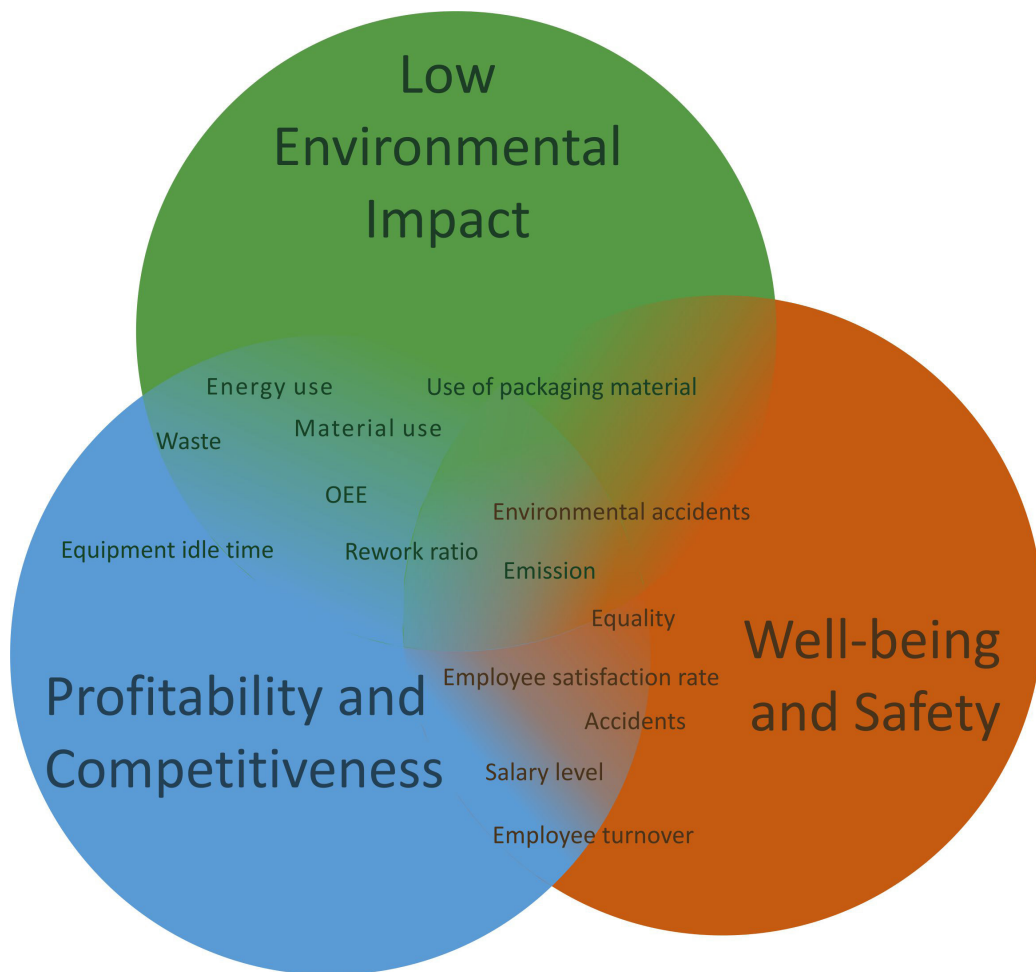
Low Environmental Impact

Energy use

Use of packaging material

Waste

Material use

OEE

Environmental accidents

Equipment idle time

Rework ratio

Emission

Equality

Well-being and Safety

Profitability and Competitiveness

Employee satisfaction rate

Accidents

Salary level

Employee turnover